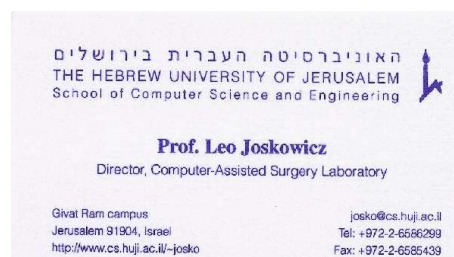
האוניברסיטה העברית בירושלים
THE HEBREW UNIVERSITY OF JERUSALEM
School of Computer Science and Engineering

Prof. Leo Joskowicz
Director, Computer-Assisted Surgery Laboratory

Givat Ram campus
Jerusalem 91904, Israel
http://www.cs.huji.ac.il/~josko

josko@cs.huji.ac.il
Tel: +972-2-6586299
Fax: +972-2-6585439